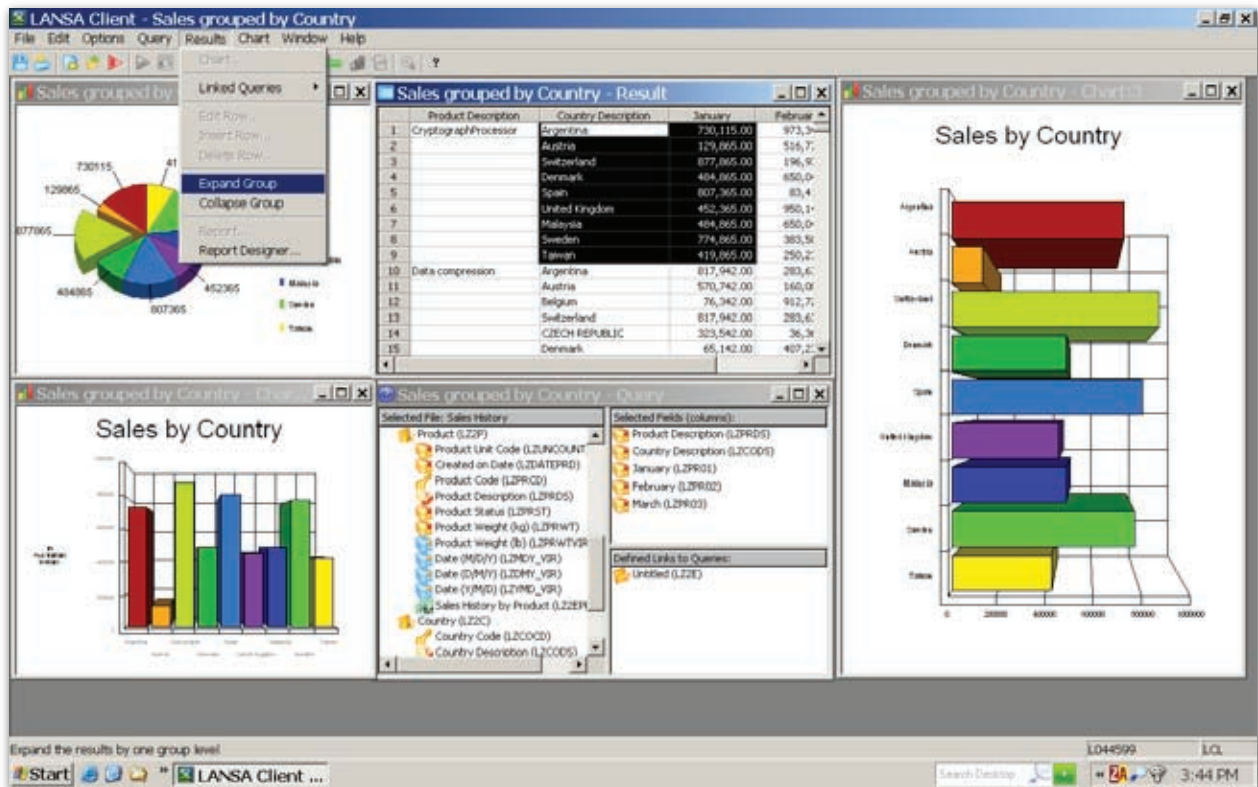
LANSA Client - Sales grouped by Country

File Edit Options Query Results Chart Window Help

Chart...
Linked Queries
Edit Row...
Insert Row...
Delete Row...
Expand Group
Collapse Group
Report...
Report Designer...

Sales grouped by

730115
129865
877065
484865
807365
452365

Malaysia
Sweden
Taiwan

Sales grouped by Country - Result

|  | Product Description | Country Description | January | Februar |
|---|---|---|---|---|
| 1 | CryptographProcessor | Argentina | 730,115.00 | 973,3 |
| 2 |  | Austria | 129,865.00 | 516,7 |
| 3 |  | Switzerland | 877,865.00 | 196,9 |
| 4 |  | Denmark | 484,865.00 | 650,0 |
| 5 |  | Spain | 807,365.00 | 83,4 |
| 6 |  | United Kingdom | 452,365.00 | 950,1 |
| 7 |  | Malaysia | 484,865.00 | 650,0 |
| 8 |  | Sweden | 774,865.00 | 383,5 |
| 9 |  | Taiwan | 419,865.00 | 250,2 |
| 10 | Data compression | Argentina | 817,942.00 | 283,6 |
| 11 |  | Austria | 570,742.00 | 160,0 |
| 12 |  | Belgium | 76,342.00 | 912,7 |
| 13 |  | Switzerland | 817,942.00 | 283,6 |
| 14 |  | CZECH REPUBLIC | 323,542.00 | 36,3 |
| 15 |  | Denmark | 65,142.00 | 407,2 |

Sales grouped by Country - Chart

Sales by Country

Argentina
Austria
Switzerland
Denmark
Spain
United Kingdom
Malaysia
Sweden
Taiwan

0 200000 400000 600000 800000 1000000

Sales grouped by Country - Chart

Sales by Country

Sales grouped by Country - Query

Selected File: Sales History
Product (LZZP)
Product Unit Code (LZUNCOUNT
Created on Date (LZDATEPRD)
Product Code (LZPRCD)
Product Description (LZPRDS)
Product Status (LZPRST)
Product Weight (kg) (LZPRWT)
Product Weight (lb) (LZPRWTVIR
Date (M/D/Y) (LZMDY_VIR)
Date (D/M/Y) (LZDMY_VIR)
Date (Y/M/D) (LZYMD_VIR)
Sales History by Product (LZZEP
Country (LZZC)
Country Code (LZCOCD)
Country Description (LZCODS)

Selected Fields (columns):
Product Description (LZPRDS)
Country Description (LZCODS)
January (LZPR01)
February (LZPR02)
March (LZPR03)

Defined Links to Queries:
Untitled (LZZE)

Expand the results by one group level
L044599 LCL

Start LANSA Client ...
Search Desktop
3:44 PM